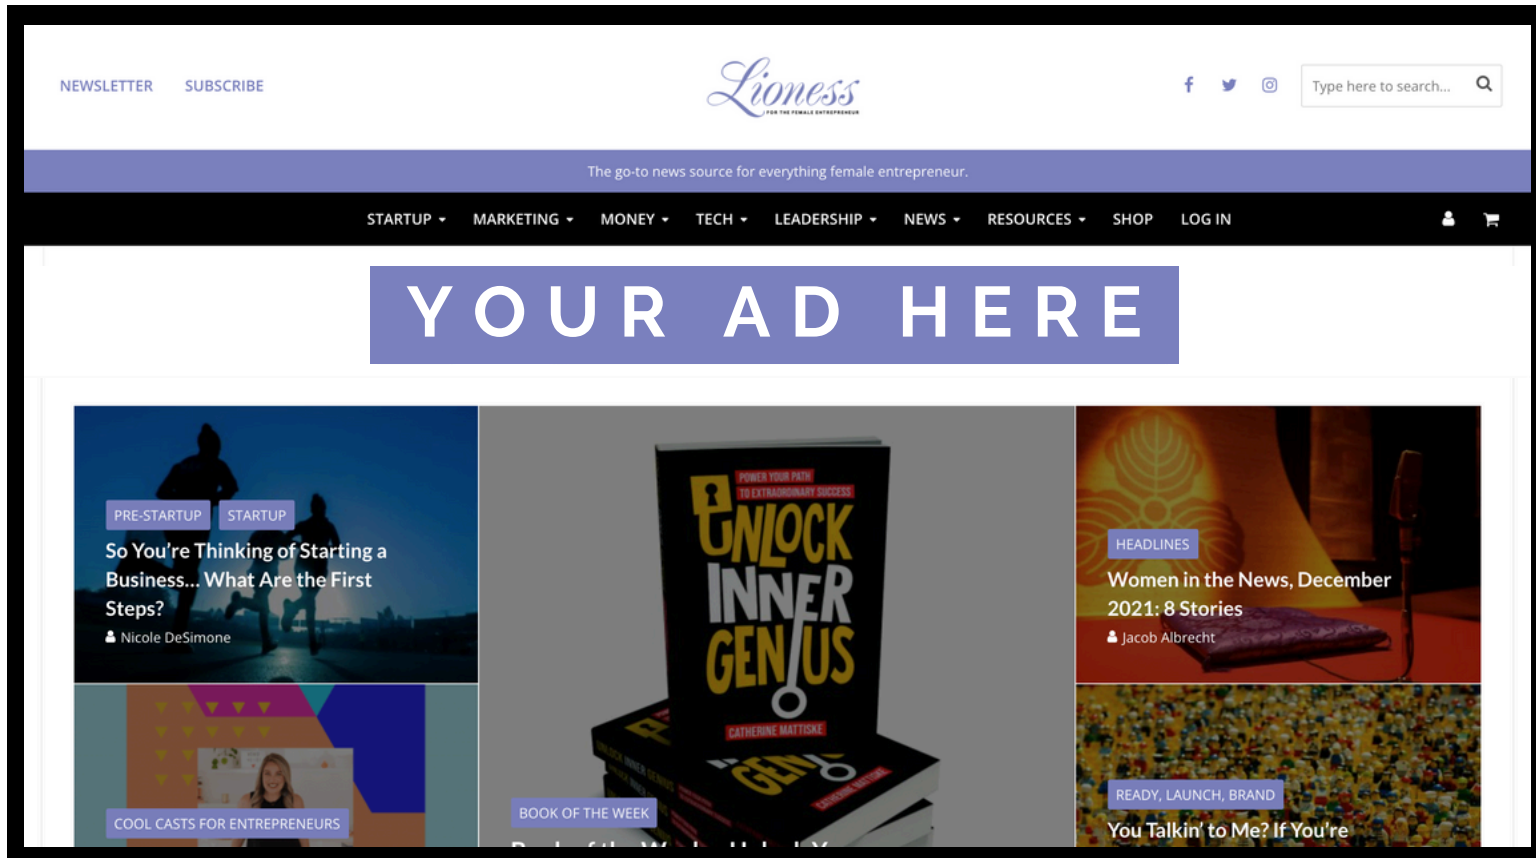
NEWSLETTER SUBSCRIBE

Lioness
FOR THE FEMALE ENTREPRENEUR

Type here to search...

The go-to news source for everything female entrepreneur.

STARTUP MARKETING MONEY TECH LEADERSHIP NEWS RESOURCES SHOP LOG IN

YOUR AD HERE

PRE-STARTUP STARTUP
So You're Thinking of Starting a Business... What Are the First Steps?
Nicole DeSimone

POWER YOUR PATH TO EXTRAORDINARY SUCCESS
UNLOCK INNER GENIUS
CATHERINE MATTISKE

BOOK OF THE WEEK
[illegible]

HEADLINES
Women in the News, December 2021: 8 Stories
Jacob Albrecht

COOL CASTS FOR ENTREPRENEURS

READY, LAUNCH, BRAND
You Talkin' to Me? If You're